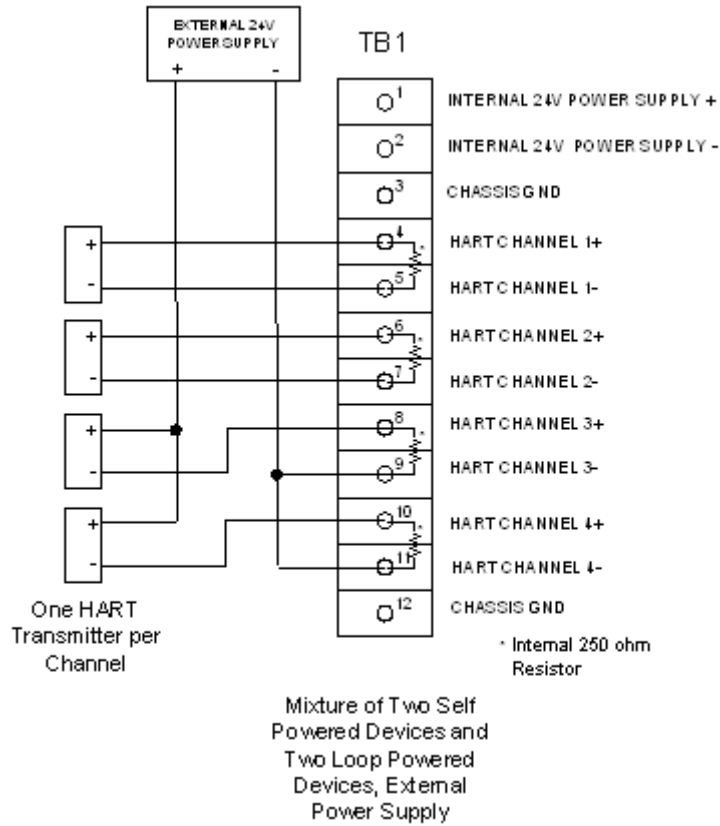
EXTERNAL 24V POWER SUPPLY

+ -

TB1

1 INTERNAL 24V POWER SUPPLY +

2 INTERNAL 24V POWER SUPPLY -

3 CHASSIS GND

4 HART CHANNEL 1+

5 HART CHANNEL 1-

6 HART CHANNEL 2+

7 HART CHANNEL 2-

8 HART CHANNEL 3+

9 HART CHANNEL 3-

10 HART CHANNEL 4+

11 HART CHANNEL 4-

12 CHASSIS GND

+ - + - + - + -

One HART Transmitter per Channel

* Internal 250 ohm Resistor

Mixture of Two Self Powered Devices and Two Loop Powered Devices, External Power Supply